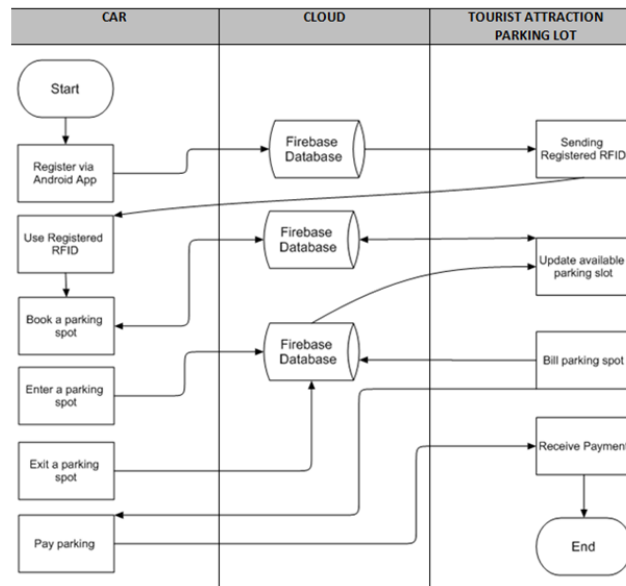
| CAR | CLOUD | TOURIST ATTRACTION PARKING LOT |
|---|---|---|

Start

Register via Android App

Firebase Database

Sending Registered RFID

Use Registered RFID

Firebase Database

Update available parking slot

Book a parking spot

Firebase Database

Enter a parking spot

Bill parking spot

Exit a parking spot

Receive Payment

Pay parking

End